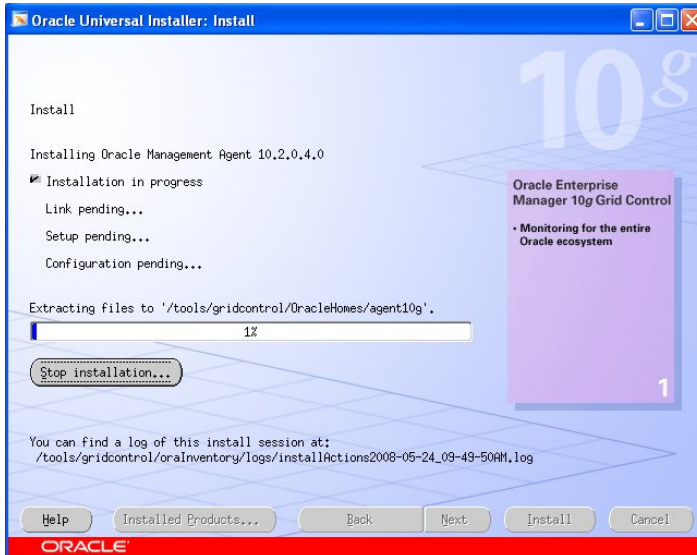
Oracle Universal Installer: Install

10g

Install

Installing Oracle Management Agent 10.2.0.4.0

Installation in progress

Link pending...

Setup pending...

Configuration pending...

Oracle Enterprise Manager 10g Grid Control

• Monitoring for the entire Oracle ecosystem

Extracting files to '/tools/gridcontrol/OracleHomes/agent10g'.

1%

Stop installation...

1

You can find a log of this install session at:
/tools/gridcontrol/oraInventory/logs/installActions2008-05-24_09-49-50AM.log

Help

Installed Products...

Back

Next

Install

Cancel

ORACLE